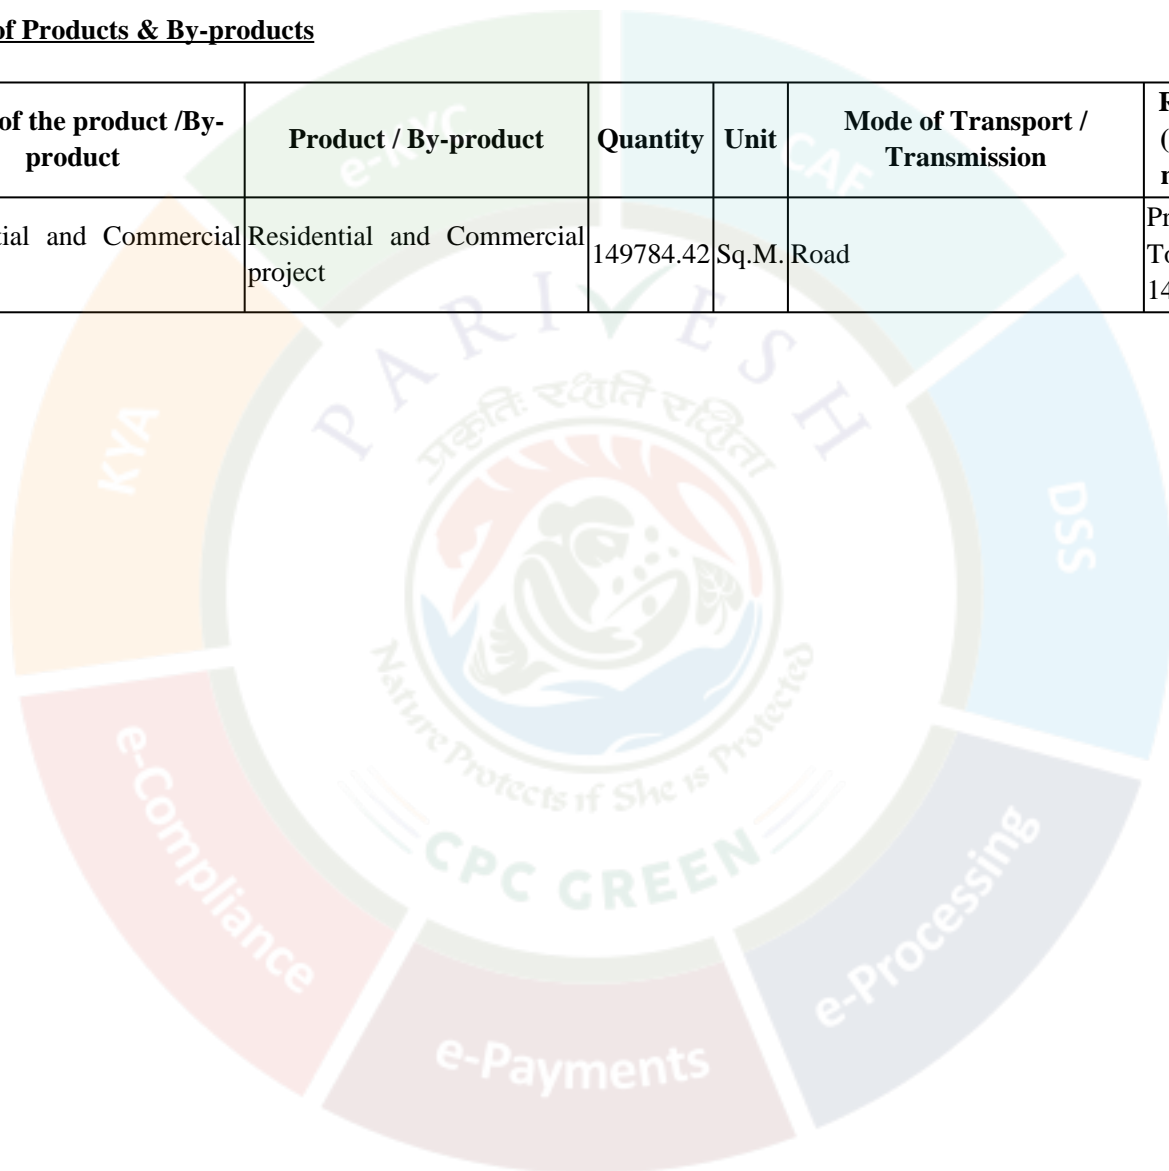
of Products & By-products

| of the product /By-product | Product / By-product | Quantity | Unit | Mode of Transport / Transmission | R ( r |
|---|---|---|---|---|---|
| cial and Commercial | Residential and Commercial project | 149784.42 | Sq.M. | Road | Pr To 14 |

e-KYC
CAF
KYA
DSS
e-Compliance
e-Processing
e-Payments
PARIVESH
प्रकृतिः रक्षति रक्षिता
Nature Protects if She is Protected
CPC GREEN